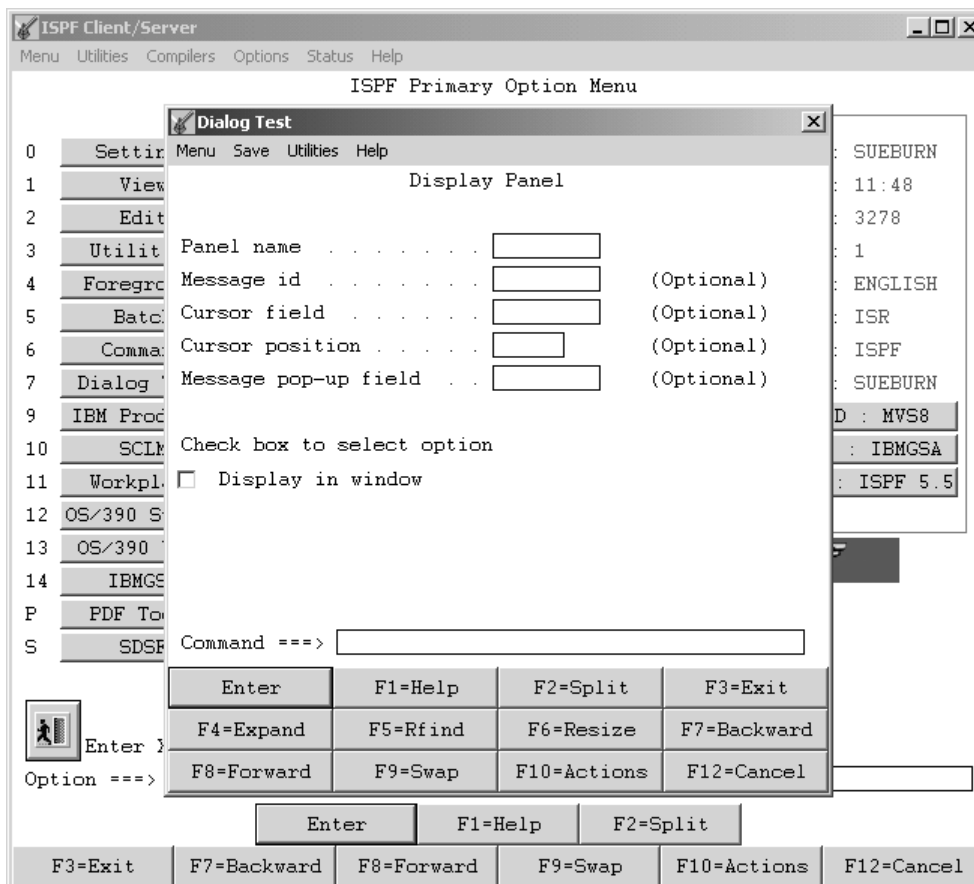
ISPF Client/Server
Menu Utilities Compilers Options Status Help
ISPF Primary Option Menu

Dialog Test
Menu Save Utilities Help
Display Panel

Panel name . . . . . . . .
Message id . . . . . . . . (Optional)
Cursor field . . . . . . . (Optional)
Cursor position . . . . . . (Optional)
Message pop-up field . . (Optional)

Check box to select option
Display in window

Command ===>

| Enter | F1=Help | F2=Split | F3=Exit |
|---|---|---|---|
| F4=Expand | F5=Rfind | F6=Resize | F7=Backward |
| F8=Forward | F9=Swap | F10=Actions | F12=Cancel |

0 Settin
1 View
2 Edit
3 Utilit
4 Foregro
5 Batc
6 Comma
7 Dialog
9 IBM Prod
10 SCLM
11 Workpl
12 OS/390 S
13 OS/390
14 IBMGS
P PDF To
S SDSF

: SUEBURN
: 11:48
: 3278
: 1
: ENGLISH
: ISR
: ISPF
: SUEBURN
D : MVS8
: IBMGSA
: ISPF 5.5

Enter X
Option ===>

| Enter | F1=Help | F2=Split |
|---|---|---|

| F3=Exit | F7=Backward | F8=Forward | F9=Swap | F10=Actions | F12=Cancel |
|---|---|---|---|---|---|